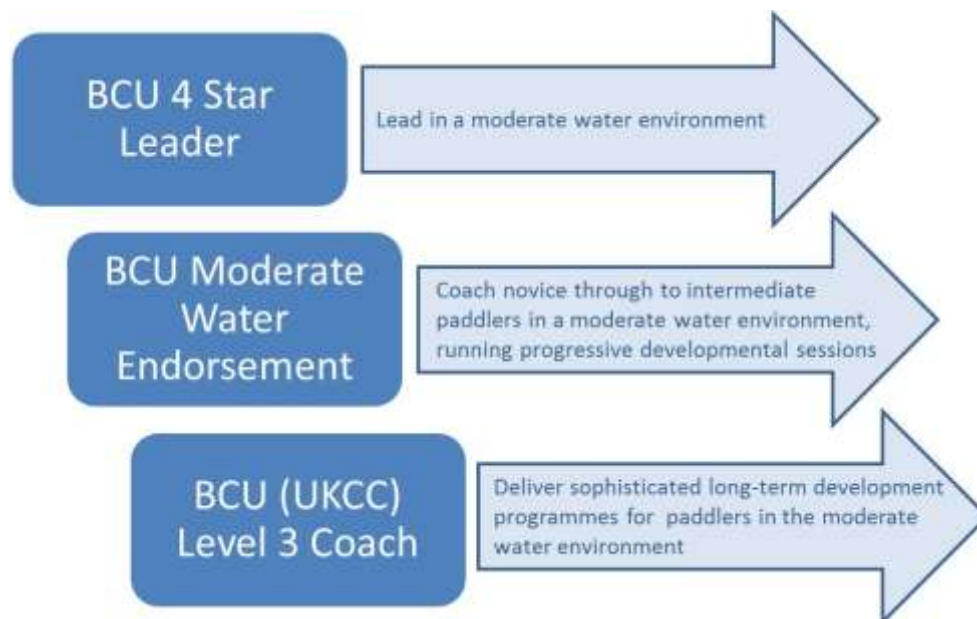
BCU 4 Star Leader

Lead in a moderate water environment

BCU Moderate Water Endorsement

Coach novice through to intermediate paddlers in a moderate water environment, running progressive developmental sessions

BCU (UKCC) Level 3 Coach

Deliver sophisticated long-term development programmes for paddlers in the moderate water environment